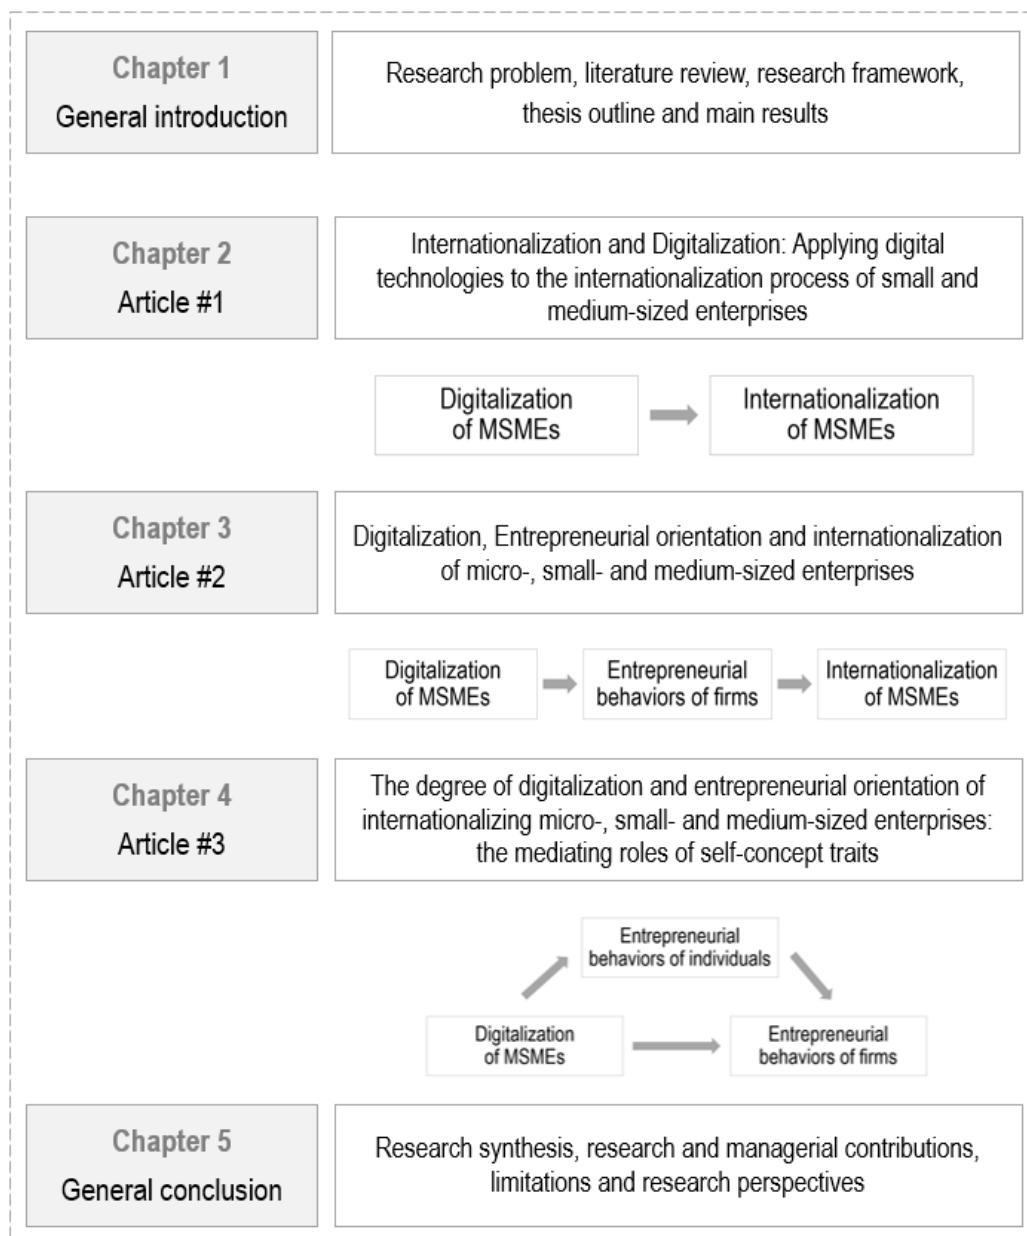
Chapter 1
General introduction

Research problem, literature review, research framework, thesis outline and main results

Chapter 2
Article #1

Internationalization and Digitalization: Applying digital technologies to the internationalization process of small and medium-sized enterprises

Digitalization of MSMEs

Internationalization of MSMEs

Chapter 3
Article #2

Digitalization, Entrepreneurial orientation and internationalization of micro-, small- and medium-sized enterprises

Digitalization of MSMEs

Entrepreneurial behaviors of firms

Internationalization of MSMEs

Chapter 4
Article #3

The degree of digitalization and entrepreneurial orientation of internationalizing micro-, small- and medium-sized enterprises: the mediating roles of self-concept traits

Entrepreneurial behaviors of individuals

Digitalization of MSMEs

Entrepreneurial behaviors of firms

Chapter 5
General conclusion

Research synthesis, research and managerial contributions, limitations and research perspectives